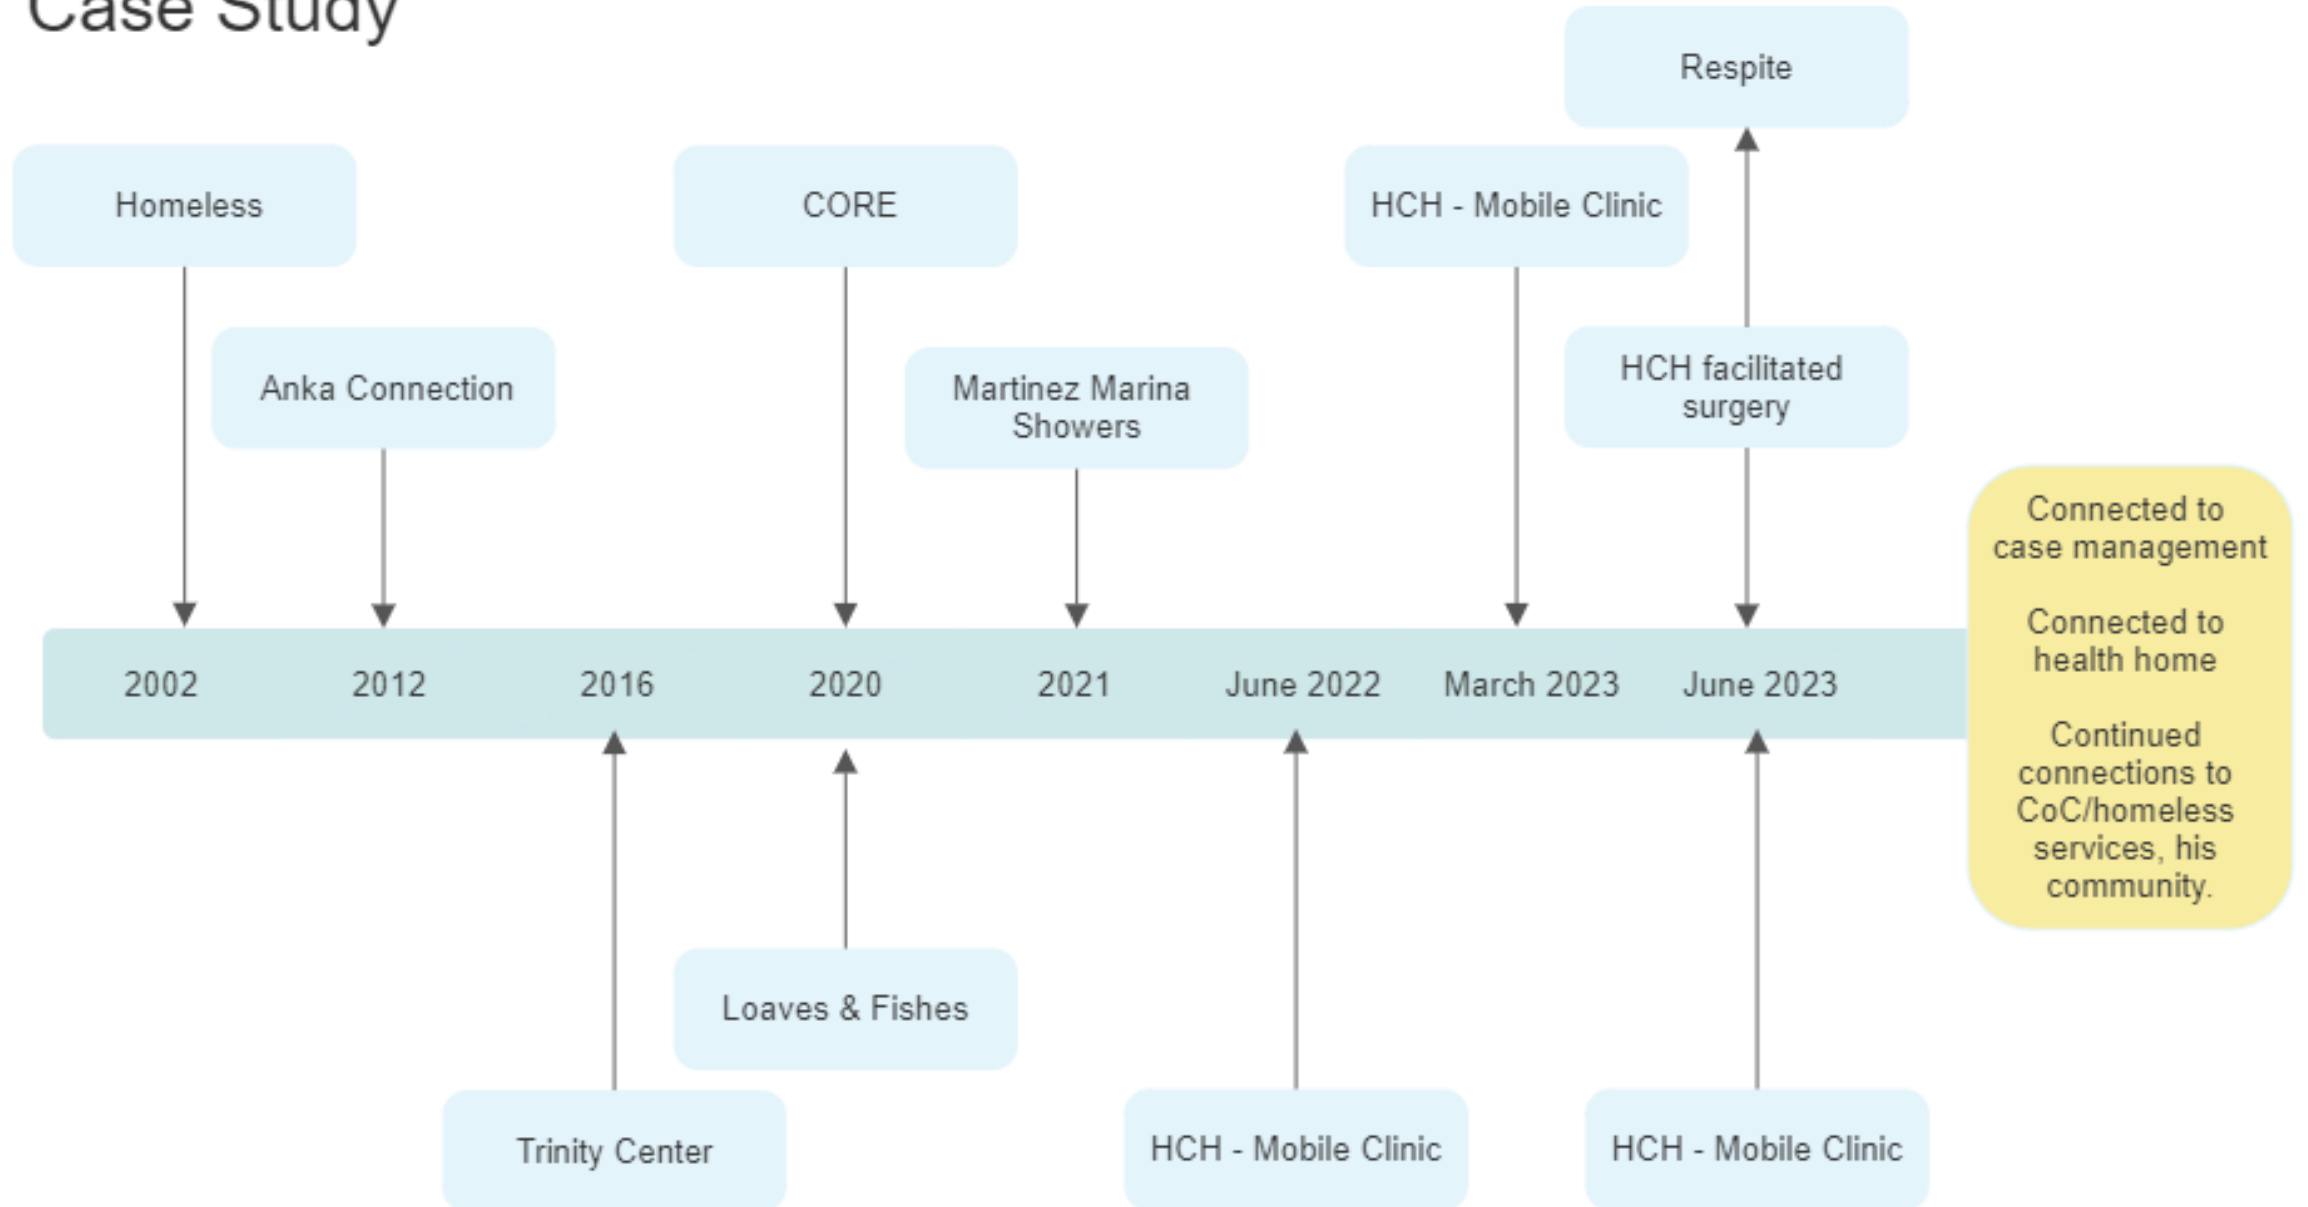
Case Study

Respite

Homeless

CORE

HCH - Mobile Clinic

Anka Connection

Martinez Marina Showers

HCH facilitated surgery

Connected to case management

Connected to health home

Continued connections to CoC/homeless services, his community.

2002
2012
2016
2020
2021
June 2022
March 2023
June 2023

Loaves & Fishes

Trinity Center

HCH - Mobile Clinic

HCH - Mobile Clinic